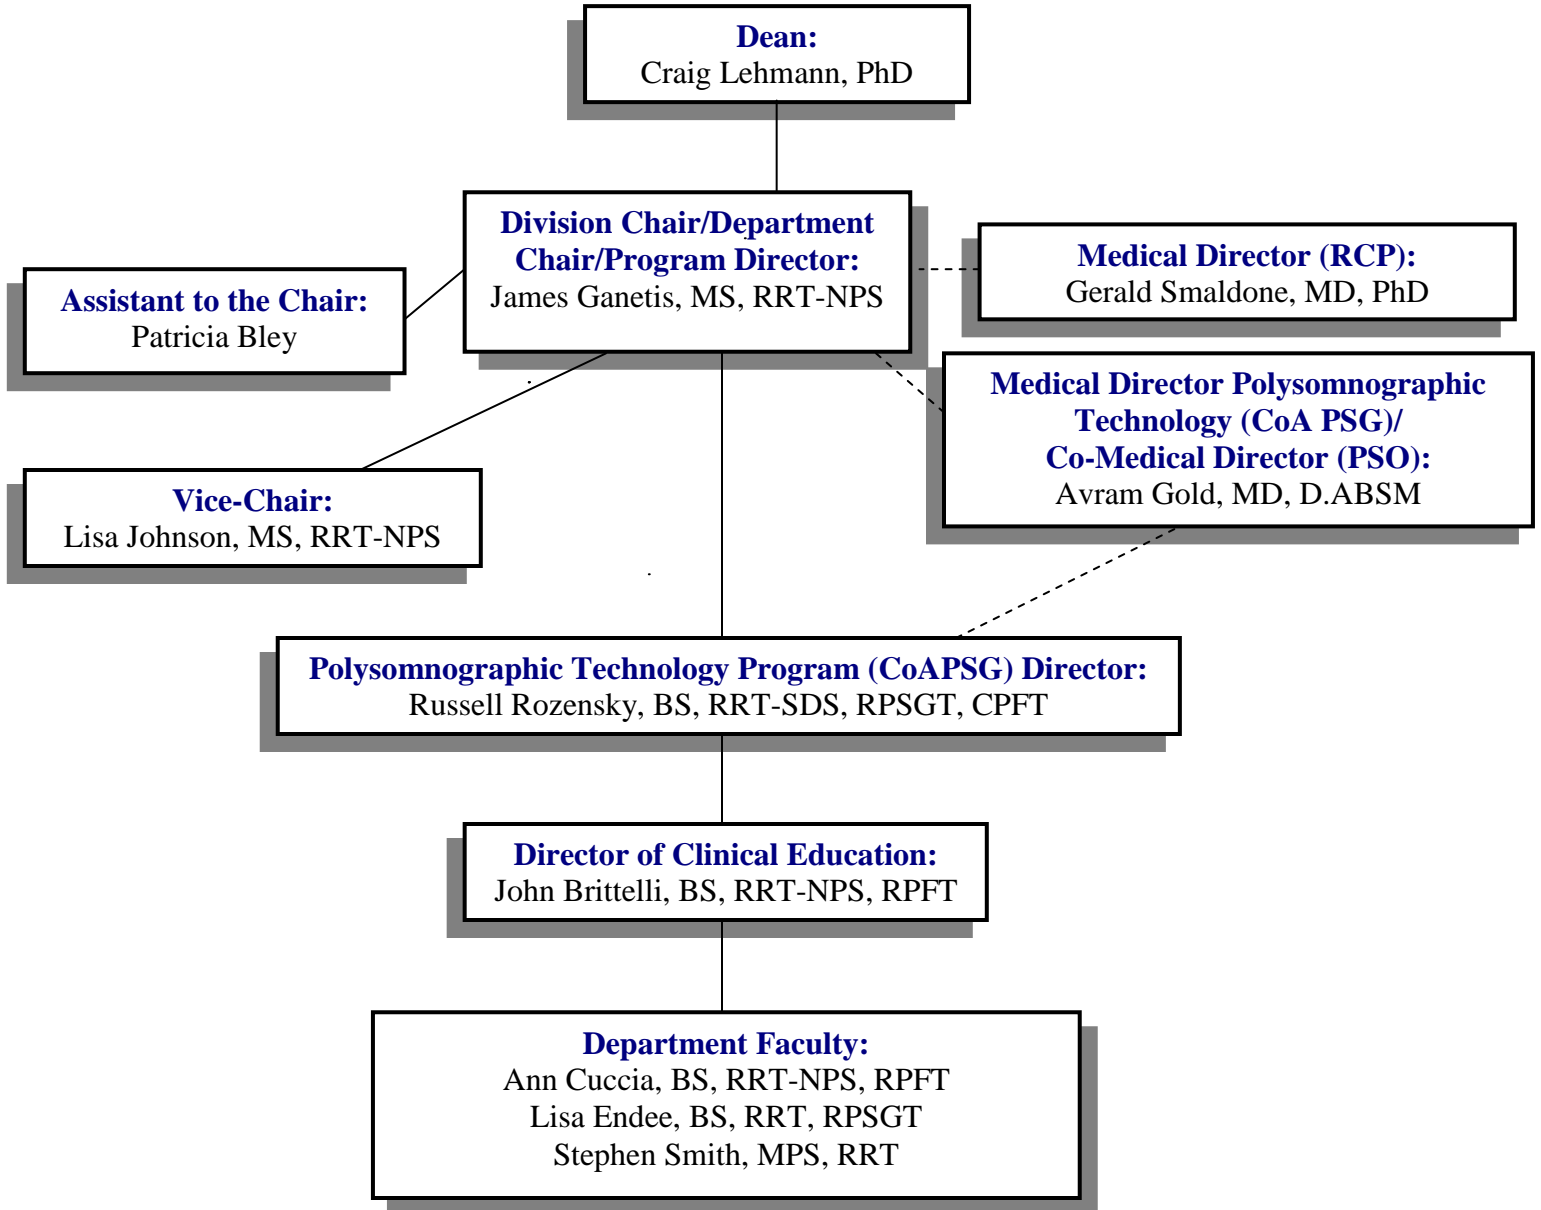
Dean:
Craig Lehmann, PhD

Division Chair/Department Chair/Program Director:
James Ganetis, MS, RRT-NPS

Assistant to the Chair:
Patricia Bley

Medical Director (RCP):
Gerald Smaldone, MD, PhD

Medical Director Polysomnographic Technology (CoA PSG)/ Co-Medical Director (PSO):
Avram Gold, MD, D.ABSM

Vice-Chair:
Lisa Johnson, MS, RRT-NPS

Polysomnographic Technology Program (CoAPSG) Director:
Russell Rozensky, BS, RRT-SDS, RPSGT, CPFT

Director of Clinical Education:
John Brittelli, BS, RRT-NPS, RPFT

Department Faculty:
Ann Cuccia, BS, RRT-NPS, RPFT
Lisa Endee, BS, RRT, RPSGT
Stephen Smith, MPS, RRT